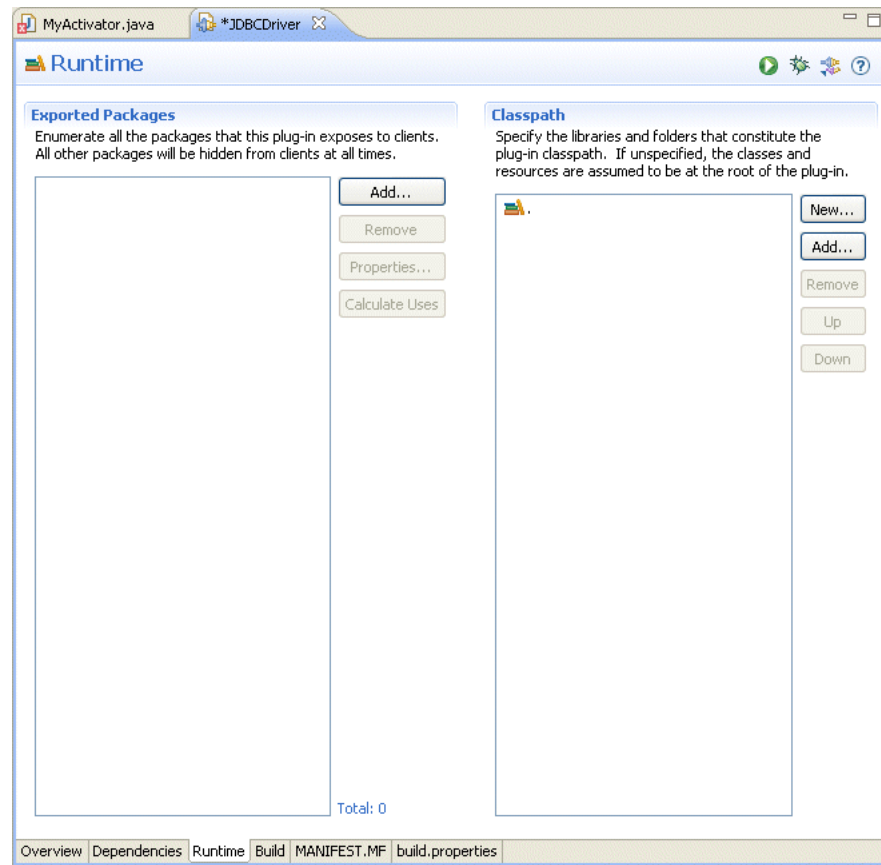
MyActivator.java *JDBCDriver

Runtime

Exported Packages
Enumerate all the packages that this plug-in exposes to clients. All other packages will be hidden from clients at all times.

Add...
Remove
Properties...
Calculate Uses

Total: 0

Classpath
Specify the libraries and folders that constitute the plug-in classpath. If unspecified, the classes and resources are assumed to be at the root of the plug-in.

.

New...
Add...
Remove
Up
Down

Overview Dependencies Runtime Build MANIFEST.MF build.properties